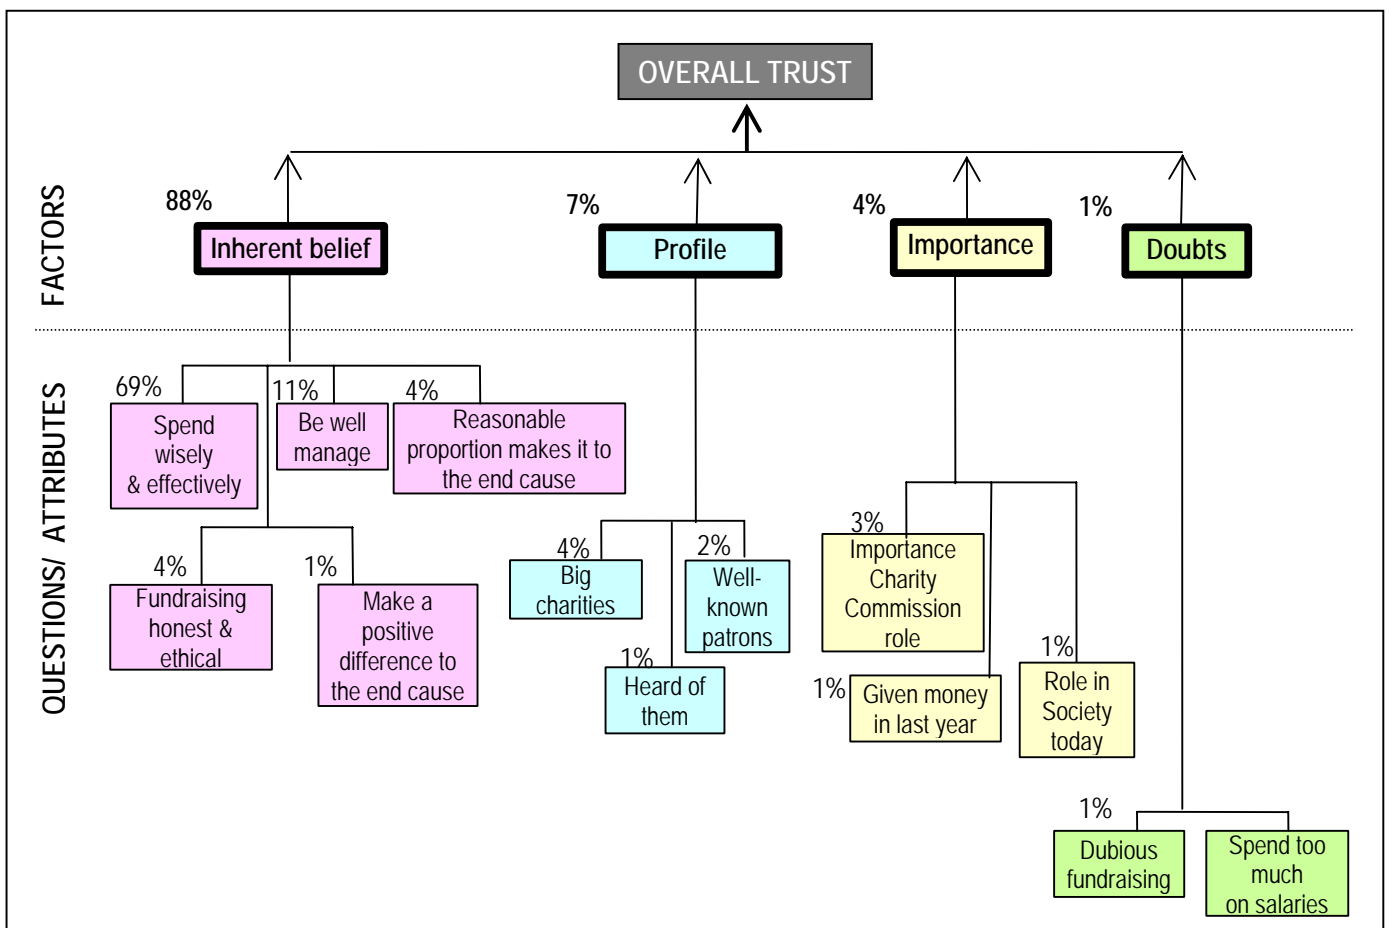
OVERALL TRUST

FACTORS

88%
Inherent belief

7%
Profile

4%
Importance

1%
Doubts

QUESTIONS/ ATTRIBUTES

69%
Spend wisely & effectively

11%
Be well manage

4%
Reasonable proportion makes it to the end cause

4%
Fundraising honest & ethical

1%
Make a positive difference to the end cause

4%
Big charities

2%
Well-known patrons

1%
Heard of them

3%
Importance Charity Commission role

1%
Given money in last year

1%
Role in Society today

1%
Dubious fundraising

Spend too much on salaries